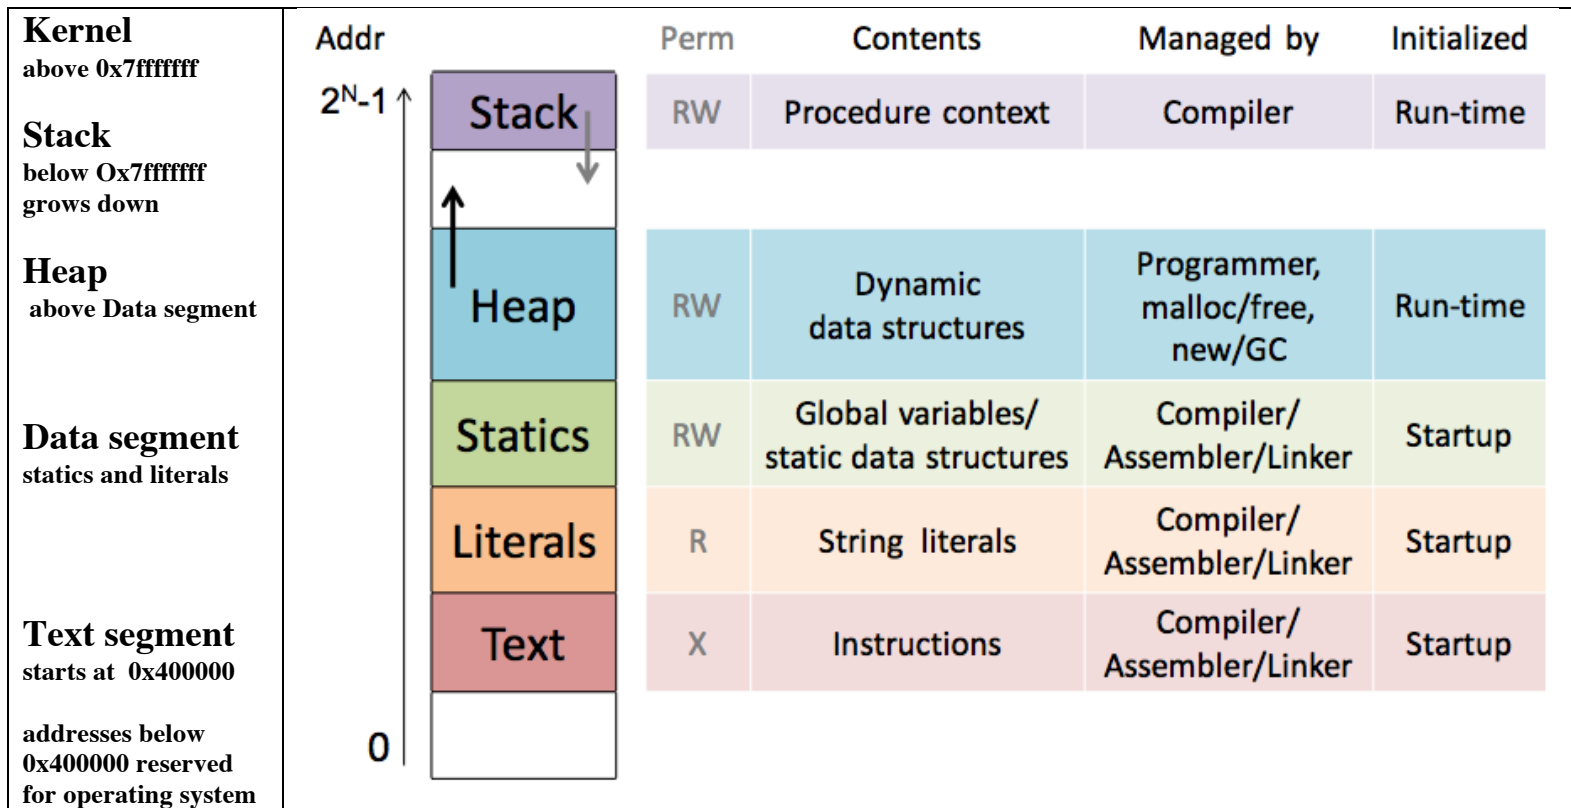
**Kernel**
above 0x7fffffff

**Stack**
below Ox7fffffff
grows down

**Heap**
above Data segment

**Data segment**
statics and literals

**Text segment**
starts at 0x400000

addresses below 0x400000 reserved for operating system

Addr

$2^N$-1

Stack

Heap

Statics

Literals

Text

0

| Perm | Contents | Managed by | Initialized |
|---|---|---|---|
| RW | Procedure context | Compiler | Run-time |
| RW | Dynamic data structures | Programmer, malloc/free, new/GC | Run-time |
| RW | Global variables/ static data structures | Compiler/ Assembler/Linker | Startup |
| R | String literals | Compiler/ Assembler/Linker | Startup |
| X | Instructions | Compiler/ Assembler/Linker | Startup |